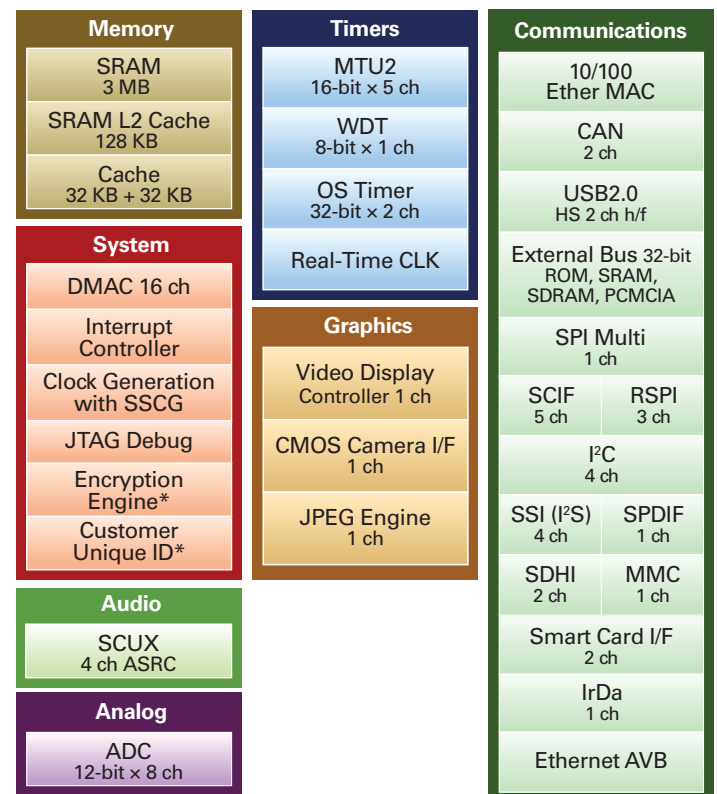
Memory

SRAM
3 MB

SRAM L2 Cache
128 KB

Cache
32 KB + 32 KB

System

DMAC 16 ch

Interrupt Controller

Clock Generation with SSCG

JTAG Debug

Encryption Engine*

Customer Unique ID*

Audio

SCUX
4 ch ASRC

Analog

ADC
12-bit × 8 ch

Timers

MTU2
16-bit × 5 ch

WDT
8-bit × 1 ch

OS Timer
32-bit × 2 ch

Real-Time CLK

Graphics

Video Display Controller 1 ch

CMOS Camera I/F
1 ch

JPEG Engine
1 ch

Communications

10/100
Ether MAC

CAN
2 ch

USB2.0
HS 2 ch h/f

External Bus 32-bit
ROM, SRAM, SDRAM, PCMCIA

SPI Multi
1 ch

SCIF
5 ch

RSPI
3 ch

I$^2$C
4 ch

SSI (I$^2$S)
4 ch

SPDIF
1 ch

SDHI
2 ch

MMC
1 ch

Smart Card I/F
2 ch

IrDa
1 ch

Ethernet AVB